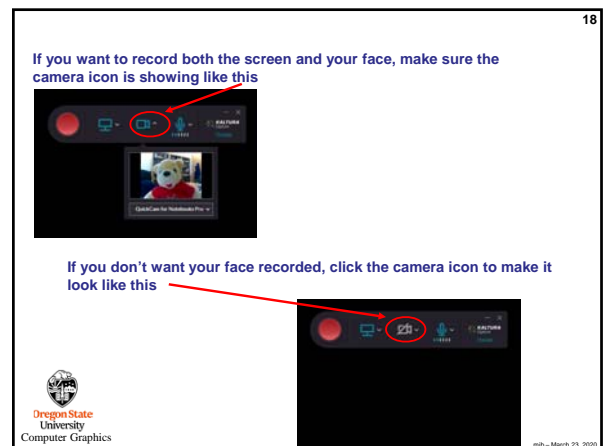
18

If you want to record both the screen and your face, make sure the camera icon is showing like this

KALTURA

QuickCam for Notebooks Pro

If you don't want your face recorded, click the camera icon to make it look like this

KALTURA

Oregon State University
Computer Graphics

mjb – March 23, 2020